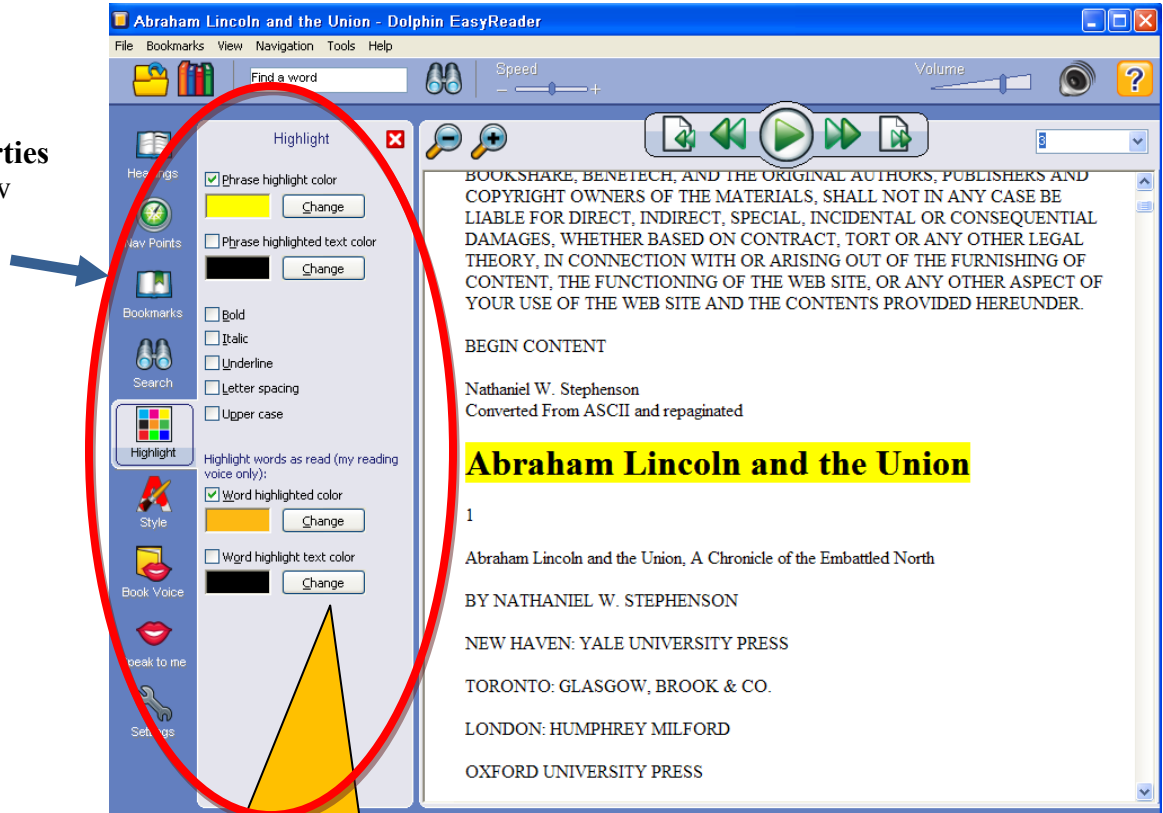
rties
w

Abraham Lincoln and the Union - Dolphin EasyReader

File Bookmarks View Navigation Tools Help

Find a word

Speed

Volume

?

Headings

Nav Points

Bookmarks

Search

Highlight

Style

Book Voice

Speak to me

Settings

Highlight

Phrase highlight color

Change

Phrase highlighted text color

Change

Bold

Italic

Underline

Letter spacing

Upper case

Highlight words as read (my reading voice only):

Word highlighted color

Change

Word highlight text color

Change

3

BOOKSHARE, BENETECH, AND THE ORIGINAL AUTHORS, PUBLISHERS AND COPYRIGHT OWNERS OF THE MATERIALS, SHALL NOT IN ANY CASE BE LIABLE FOR DIRECT, INDIRECT, SPECIAL, INCIDENTAL OR CONSEQUENTIAL DAMAGES, WHETHER BASED ON CONTRACT, TORT OR ANY OTHER LEGAL THEORY, IN CONNECTION WITH OR ARISING OUT OF THE FURNISHING OF CONTENT, THE FUNCTIONING OF THE WEB SITE, OR ANY OTHER ASPECT OF YOUR USE OF THE WEB SITE AND THE CONTENTS PROVIDED HEREUNDER.

BEGIN CONTENT

Nathaniel W. Stephenson
Converted From ASCII and repaginated

Abraham Lincoln and the Union

1

Abraham Lincoln and the Union, A Chronicle of the Embattled North

BY NATHANIEL W. STEPHENSON

NEW HAVEN: YALE UNIVERSITY PRESS

TORONTO: GLASGOW, BROOK & CO.

LONDON: HUMPHREY MILFORD

OXFORD UNIVERSITY PRESS